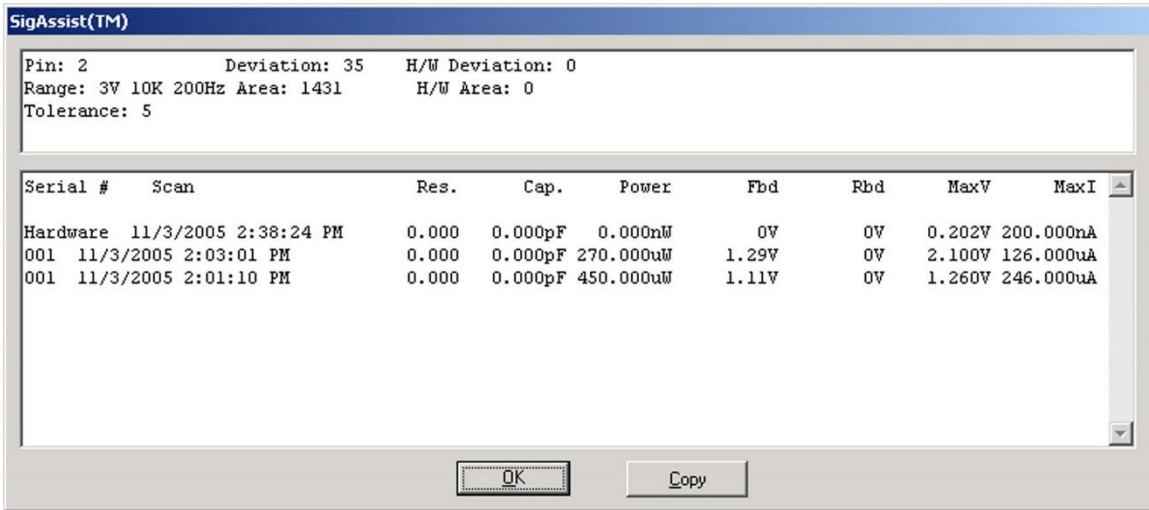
SigAssist(TM)

Pin: 2 Deviation: 35 H/W Deviation: 0
Range: 3V 10K 200Hz Area: 1431 H/W Area: 0
Tolerance: 5

| Serial # | Scan | Res. | Cap. | Power | Fbd | Rbd | MaxV | MaxI |
|---|---|---|---|---|---|---|---|---|
| Hardware | 11/3/2005 2:38:24 PM | 0.000 | 0.000pF | 0.000nW | 0V | 0V | 0.202V | 200.000nA |
| 001 | 11/3/2005 2:03:01 PM | 0.000 | 0.000pF | 270.000uW | 1.29V | 0V | 2.100V | 126.000uA |
| 001 | 11/3/2005 2:01:10 PM | 0.000 | 0.000pF | 450.000uW | 1.11V | 0V | 1.260V | 246.000uA |

OK Copy